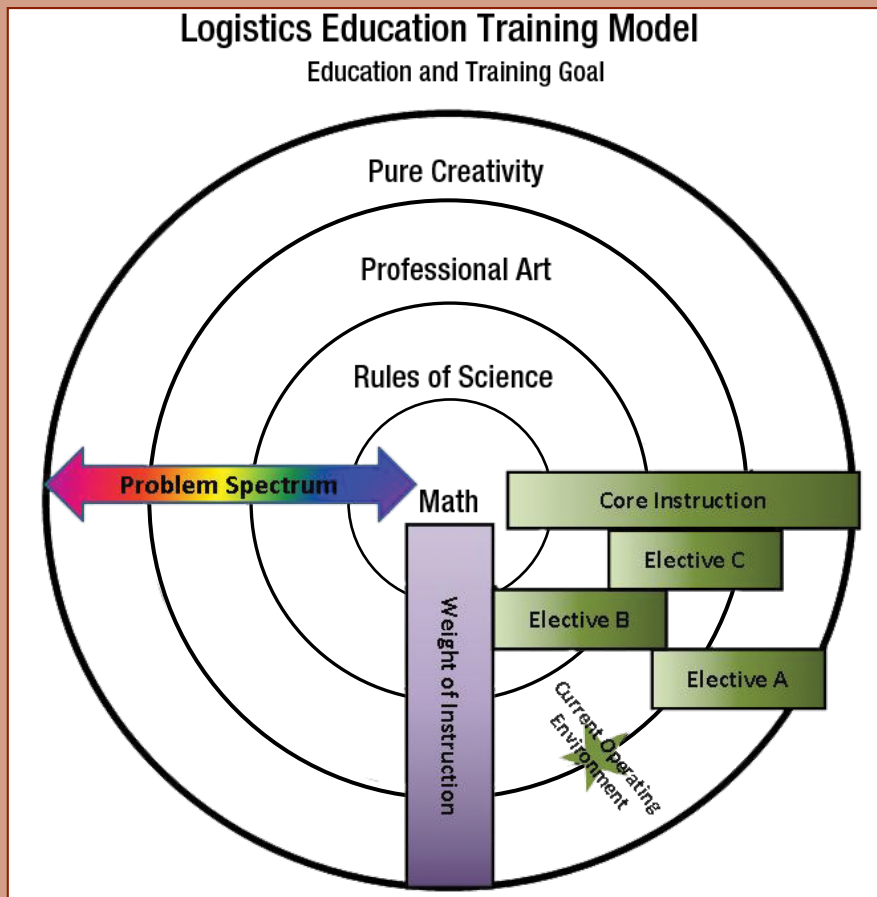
Logistics Education Training Model
Education and Training Goal

Pure Creativity

Professional Art

Rules of Science

Problem Spectrum

Math

Core Instruction

Elective C

Elective B

Elective A

Weight of Instruction

Current Operating Environment